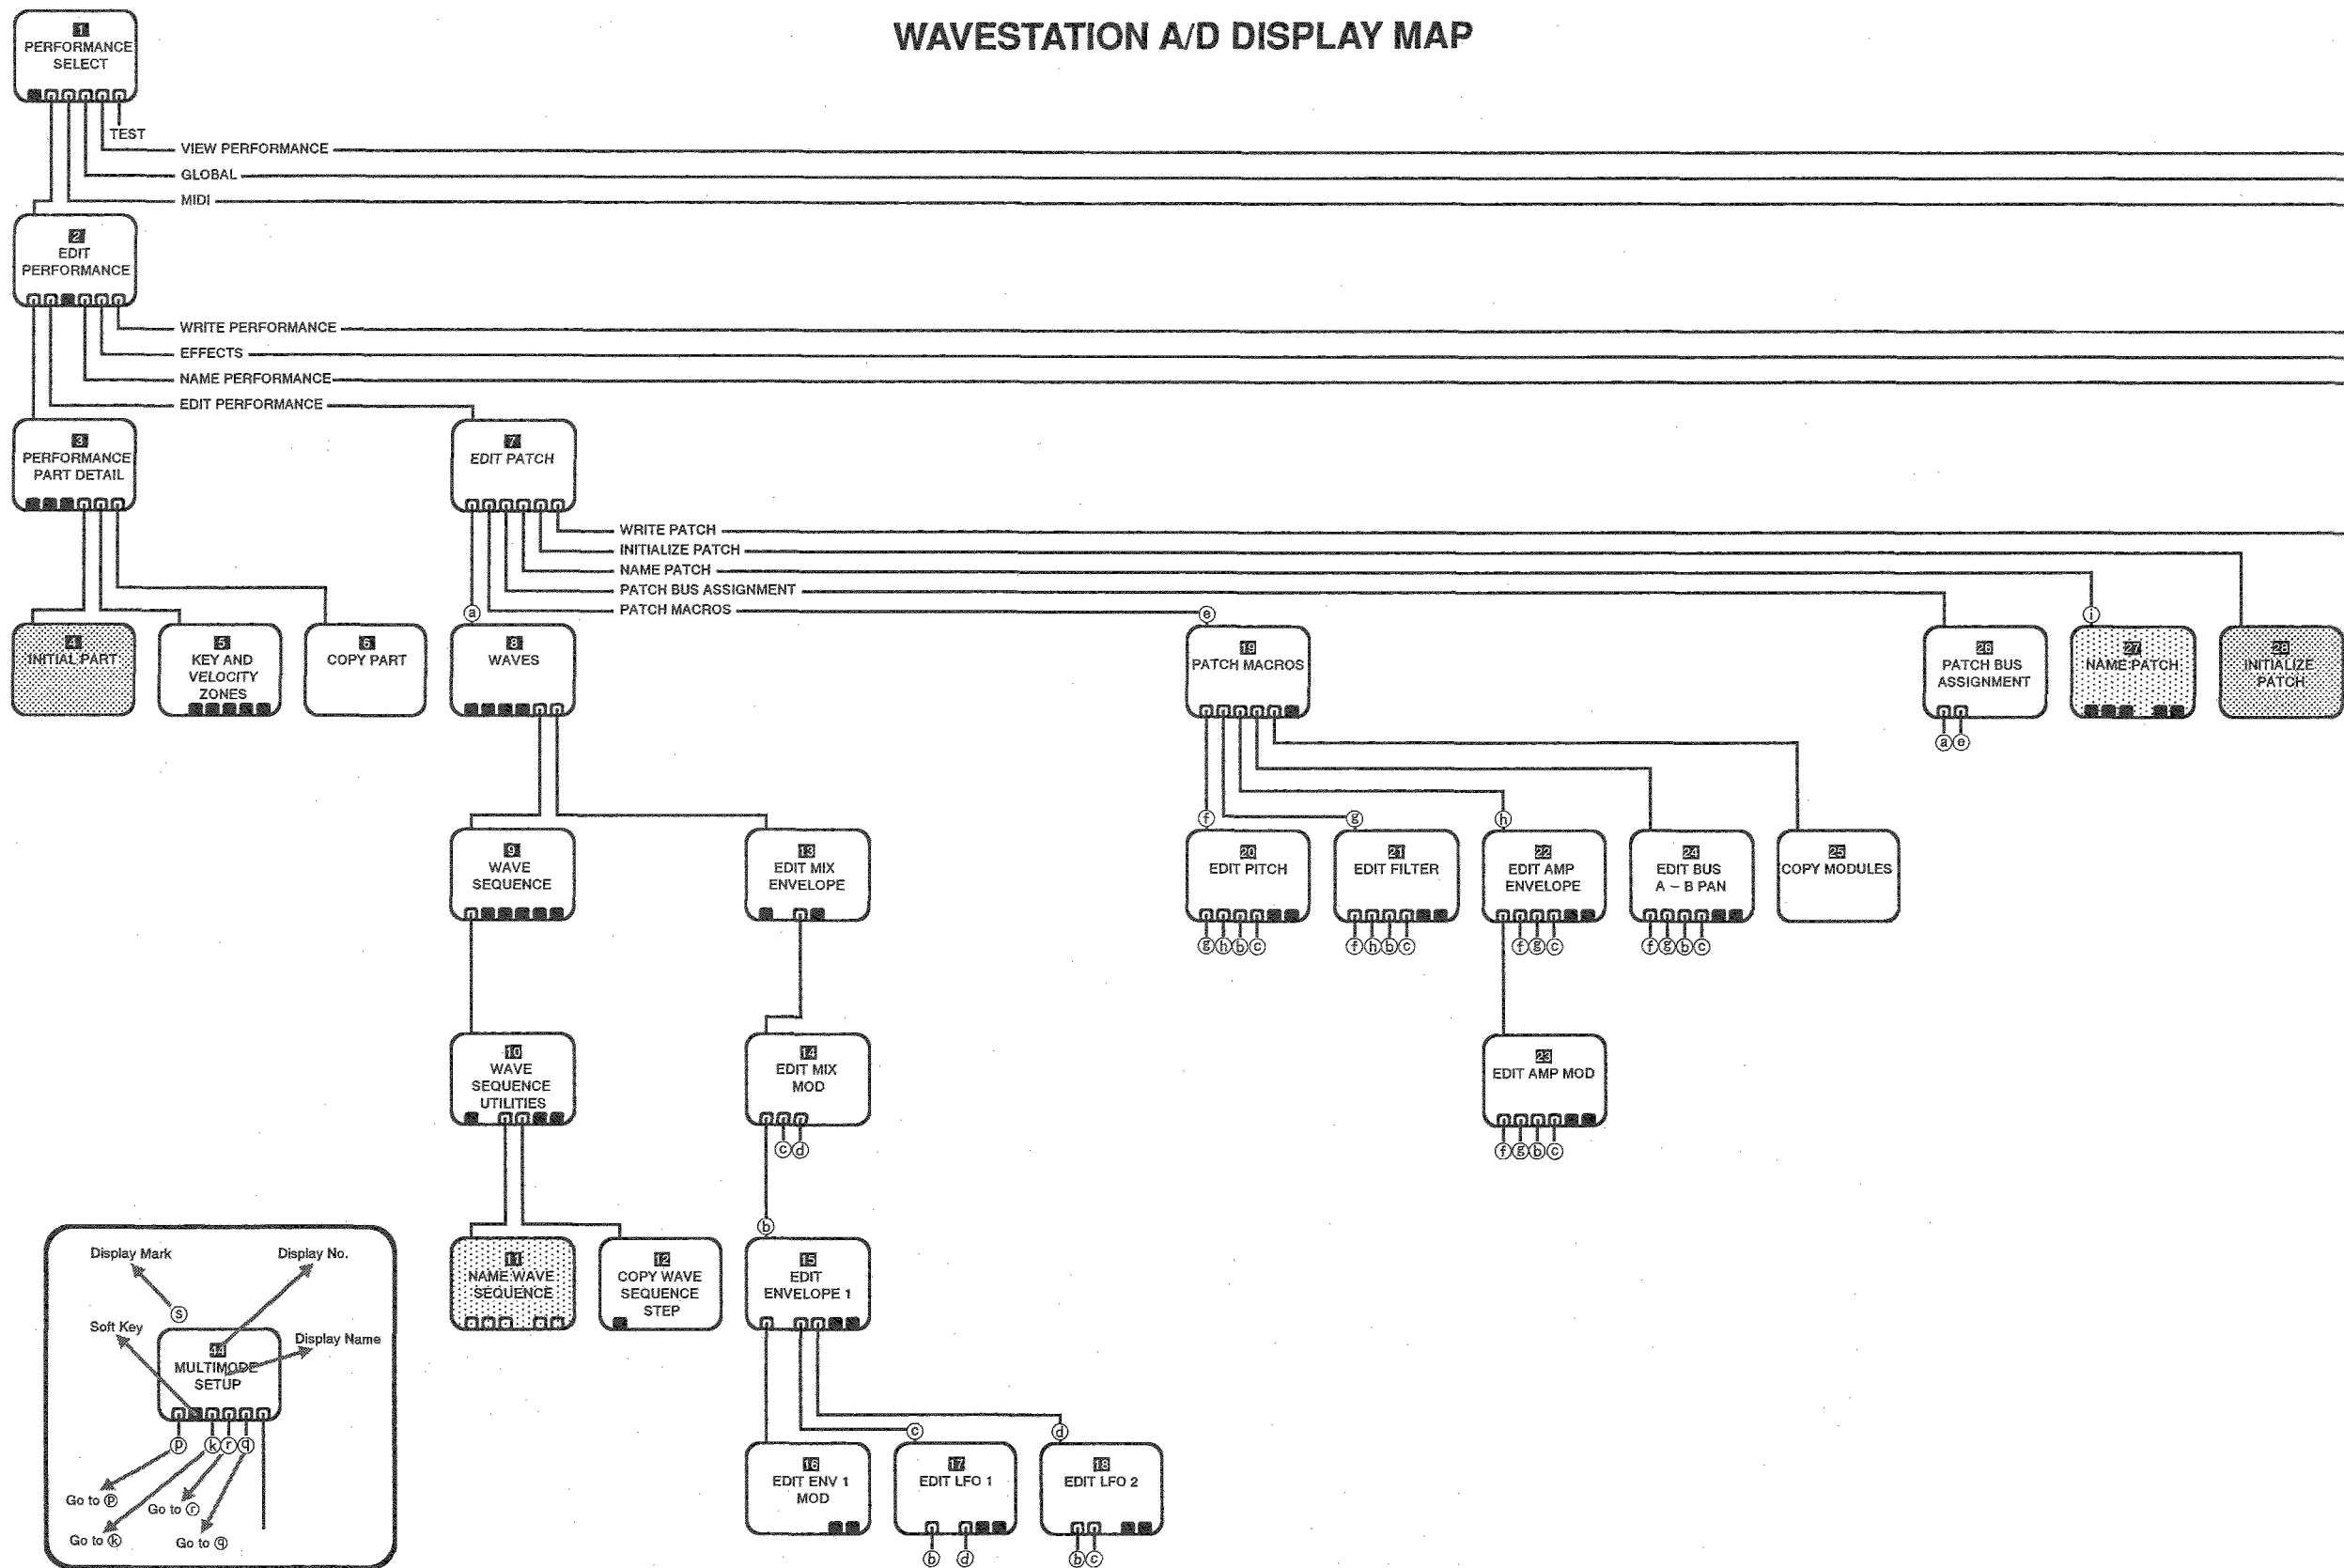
WAVESTATION A/D DISPLAY MAP

1
PERFORMANCE SELECT

TEST
VIEW PERFORMANCE
GLOBAL
MIDI

2
EDIT PERFORMANCE

WRITE PERFORMANCE
EFFECTS
NAME PERFORMANCE
EDIT PERFORMANCE

3
PERFORMANCE PART DETAIL

7
EDIT PATCH

WRITE PATCH
INITIALIZE PATCH
NAME PATCH
PATCH BUS ASSIGNMENT
PATCH MACROS

4
INITIAL PART

5
KEY AND VELOCITY ZONES

6
COPY PART

a

8
WAVES

e

19
PATCH MACROS

26
PATCH BUS ASSIGNMENT

a e

i

27
NAME PATCH

28
INITIALIZE PATCH

9
WAVE SEQUENCE

13
EDIT MIX ENVELOPE

f g h

20
EDIT PITCH

g h b c

21
EDIT FILTER

f h b c

22
EDIT AMP ENVELOPE

f g c

24
EDIT BUS A – B PAN

f g b c

25
COPY MODULES

10
WAVE SEQUENCE UTILITIES

14
EDIT MIX MOD

c d

23
EDIT AMP MOD

f g b c

b

Display Mark
Display No.
s
Soft Key
Display Name
44
MULTIMODE SETUP
p k r q
Go to p
Go to r
Go to k
Go to q

11
NAME WAVE SEQUENCE

12
COPY WAVE SEQUENCE STEP

15
EDIT ENVELOPE 1

c
d

16
EDIT ENV 1 MOD

17
EDIT LFO 1

b d

18
EDIT LFO 2

b c